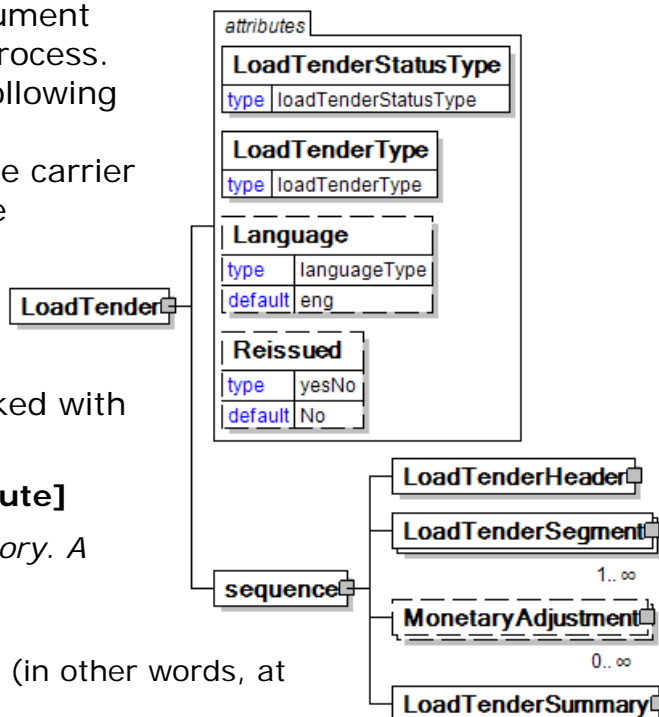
ument
rocess.
ollowing

e carrier
e

ked with

ute]
ory. A

(in other words, at

attributes

LoadTenderStatusType
type loadTenderStatusType

LoadTenderType
type loadTenderType

Language
type languageType
default eng

Reissued
type yesNo
default No

LoadTender

sequence

LoadTenderHeader

LoadTenderSegment
1.. ∞

MonetaryAdjustment
0.. ∞

LoadTenderSummary